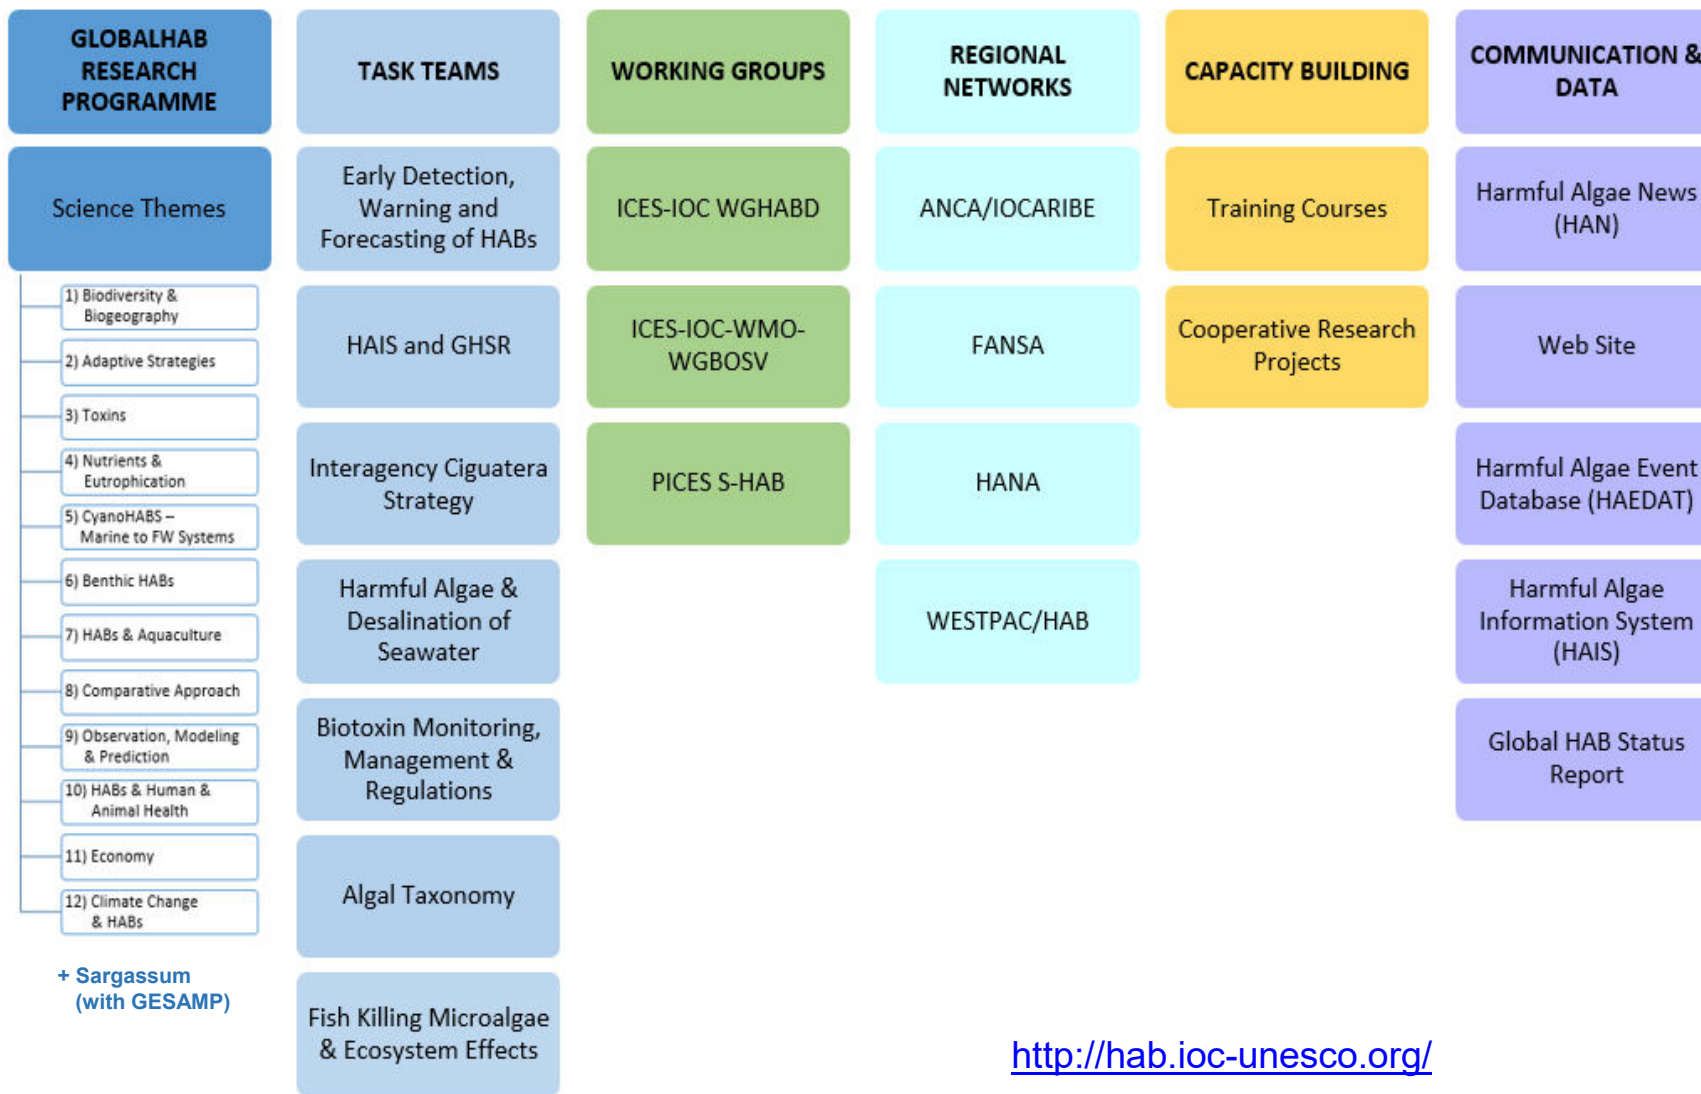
GLOBALHAB RESEARCH PROGRAMME

Science Themes

1) Biodiversity & Biogeography

2) Adaptive Strategies

3) Toxins

4) Nutrients & Eutrophication

5) CyanoHABS – Marine to FW Systems

6) Benthic HABs

7) HABs & Aquaculture

8) Comparative Approach

9) Observation, Modeling & Prediction

10) HABs & Human & Animal Health

11) Economy

12) Climate Change & HABs

+ Sargassum (with GESAMP)

TASK TEAMS

Early Detection, Warning and Forecasting of HABs

HAIS and GHSR

Interagency Ciguatera Strategy

Harmful Algae & Desalination of Seawater

Biotoxin Monitoring, Management & Regulations

Algal Taxonomy

Fish Killing Microalgae & Ecosystem Effects

WORKING GROUPS

ICES-IOC WGHABD

ICES-IOC-WMO-WGBOSV

PICES S-HAB

REGIONAL NETWORKS

ANCA/IOCARIBE

FANSA

HANA

WESTPAC/HAB

CAPACITY BUILDING

Training Courses

Cooperative Research Projects

COMMUNICATION & DATA

Harmful Algae News (HAN)

Web Site

Harmful Algae Event Database (HAEDAT)

Harmful Algae Information System (HAIS)

Global HAB Status Report

http://hab.ioc-unesco.org/